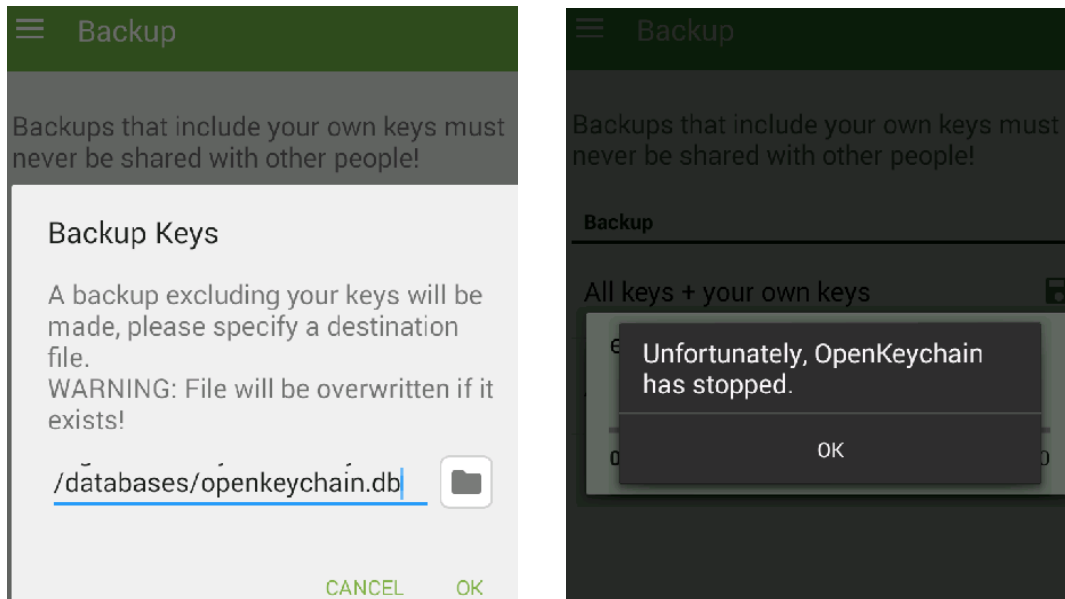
Backup

Backups that include your own keys must never be shared with other people!

Backup Keys

A backup excluding your keys will be made, please specify a destination file.
WARNING: File will be overwritten if it exists!

/databases/openkeychain.db

CANCEL OK

Backup

Backups that include your own keys must never be shared with other people!

Backup

All keys + your own keys

Unfortunately, OpenKeychain has stopped.

OK